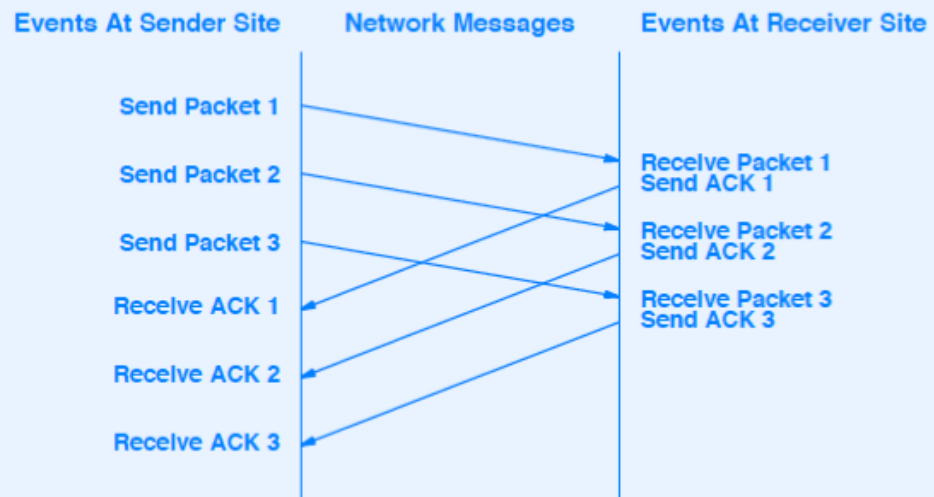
Events At Sender Site

Network Messages

Events At Receiver Site

Send Packet 1

Send Packet 2

Send Packet 3

Receive ACK 1

Receive ACK 2

Receive ACK 3

Receive Packet 1
Send ACK 1

Receive Packet 2
Send ACK 2

Receive Packet 3
Send ACK 3